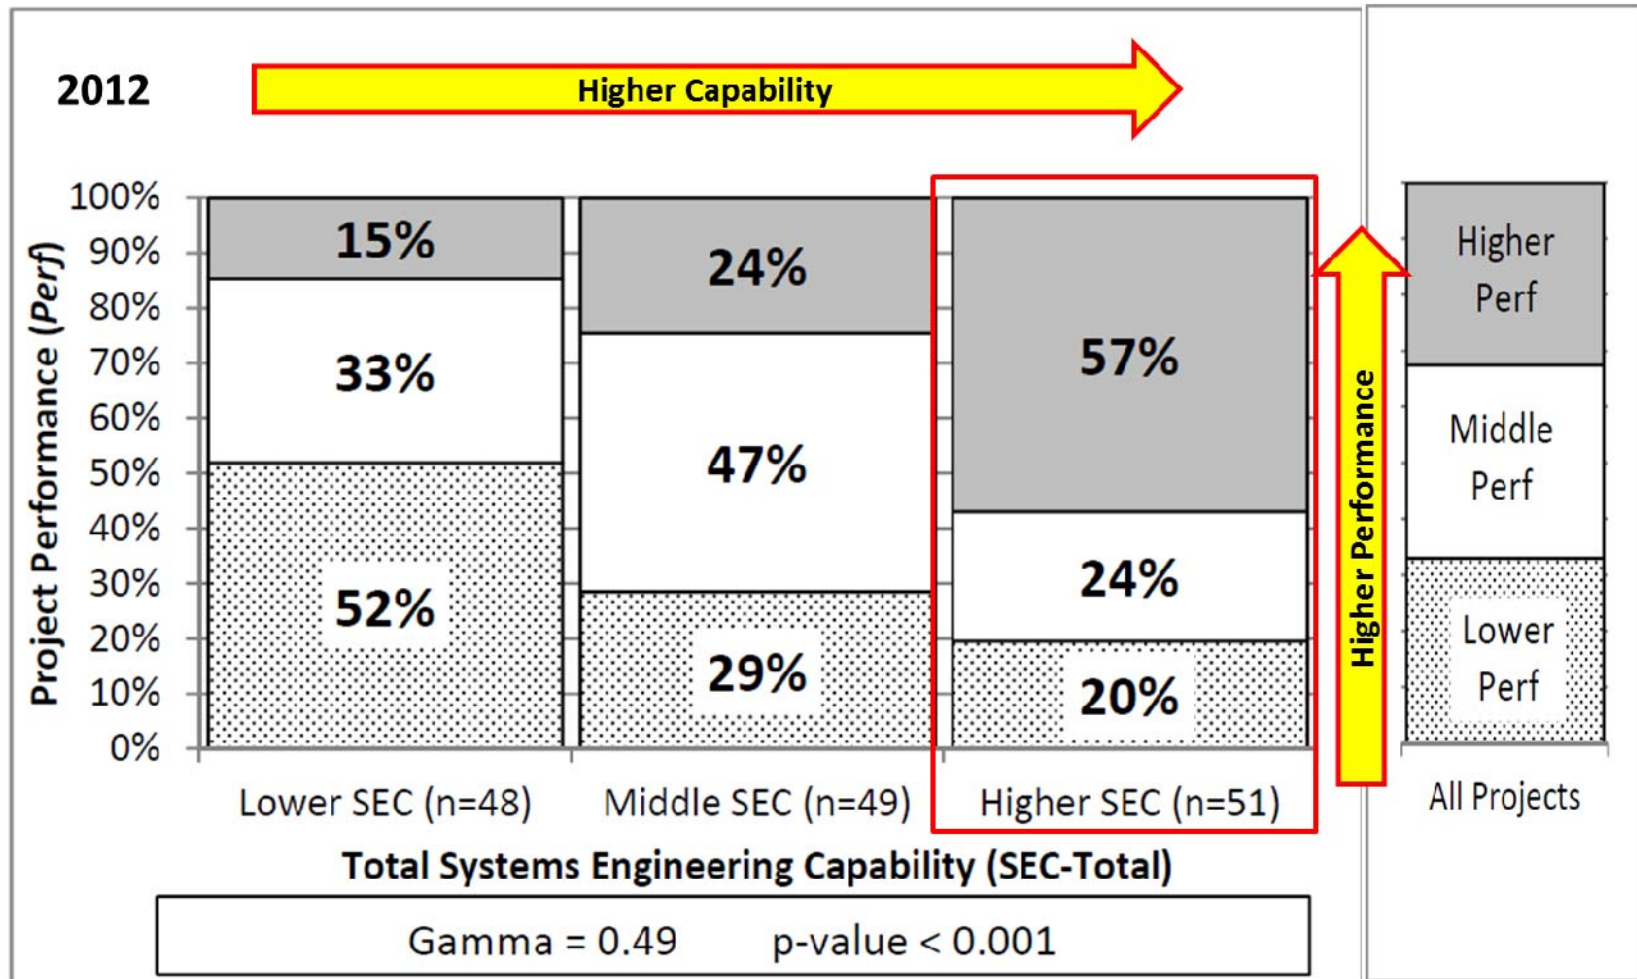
2012

Higher Capability

Project Performance (Perf)

100%
90%
80%
70%
60%
50%
40%
30%
20%
10%
0%

15%
33%
52%

24%
47%
29%

57%
24%
20%

Higher Performance

Higher Perf
Middle Perf
Lower Perf

Lower SEC (n=48)
Middle SEC (n=49)
Higher SEC (n=51)
All Projects

Total Systems Engineering Capability (SEC-Total)

Gamma = 0.49 p-value < 0.001